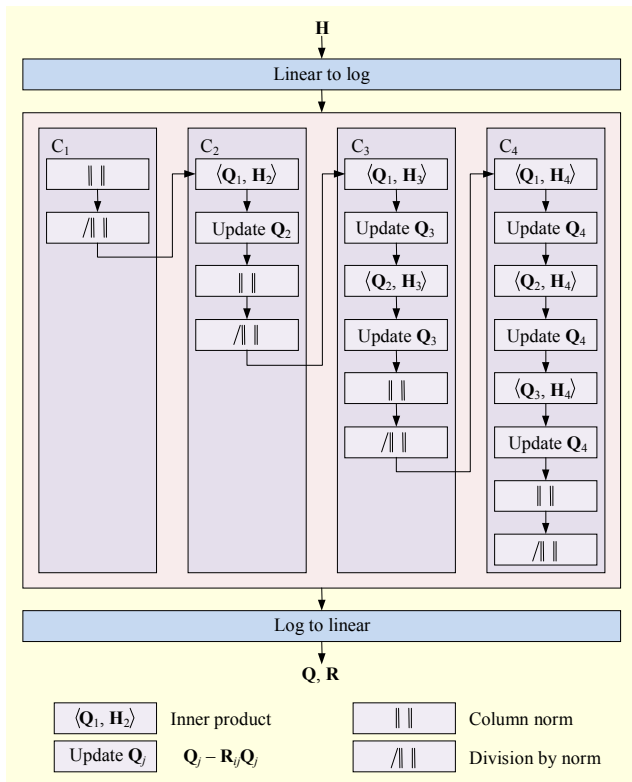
$\mathbf{H}$

Linear to log

$C_1$

$\| \|$

$/\| \|$

$C_2$

$\langle \mathbf{Q}_1, \mathbf{H}_2 \rangle$

Update $\mathbf{Q}_2$

$\| \|$

$/\| \|$

$C_3$

$\langle \mathbf{Q}_1, \mathbf{H}_3 \rangle$

Update $\mathbf{Q}_3$

$\langle \mathbf{Q}_2, \mathbf{H}_3 \rangle$

Update $\mathbf{Q}_3$

$\| \|$

$/\| \|$

$C_4$

$\langle \mathbf{Q}_1, \mathbf{H}_4 \rangle$

Update $\mathbf{Q}_4$

$\langle \mathbf{Q}_2, \mathbf{H}_4 \rangle$

Update $\mathbf{Q}_4$

$\langle \mathbf{Q}_3, \mathbf{H}_4 \rangle$

Update $\mathbf{Q}_4$

$\| \|$

$/\| \|$

Log to linear

$\mathbf{Q}, \mathbf{R}$

$\langle \mathbf{Q}_1, \mathbf{H}_2 \rangle$ Inner product

$\| \|$ Column norm

Update $\mathbf{Q}_j$ $\mathbf{Q}_j - \mathbf{R}_{ij}\mathbf{Q}_j$

$/\| \|$ Division by norm